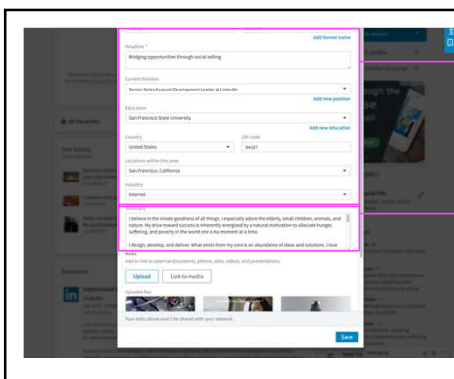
Add former name

Headline *

Bridging opportunities through social selling

Current Position

Senior Sales Account Development Leader at LinkedIn

Add new position

Education

San Francisco State University

Add new education

Country

United States

ZIP code

94107

Locations within this area

San Francisco, California

Industry

Internet

Summary

I believe in the innate goodness of all things. I especially adore the elderly, small children, animals, and nature. My drive toward success is inherently energized by a natural motivation to alleviate hunger, suffering, and poverty in the world one a ha moment at a time.

I design, develop, and deliver. What emits from my core is an abundance of ideas and solutions. I love

Media

Add or link to external documents, photos, sites, videos, and presentations.

Upload

Link to media

Uploaded files

Your edits above won't be shared with your network.

Save